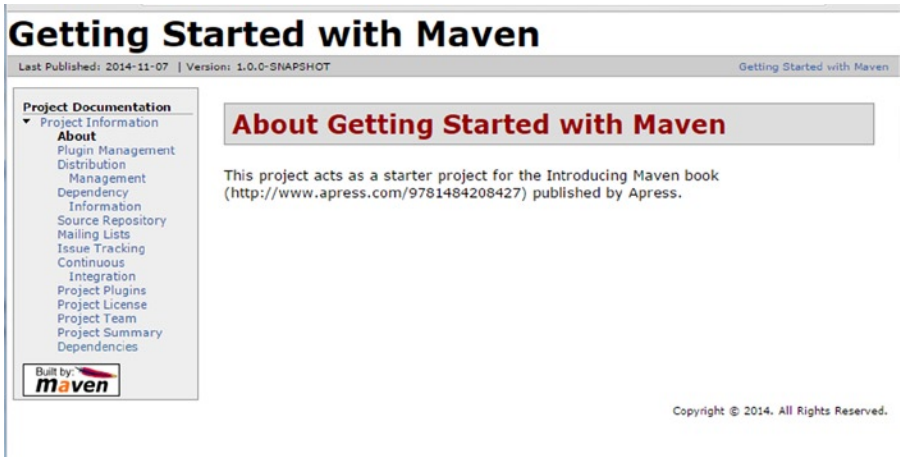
Getting Started with Maven

Last Published: 2014-11-07 | Version: 1.0.0-SNAPSHOT

Getting Started with Maven

Project Documentation
Project Information
About
Plugin Management
Distribution Management
Dependency Information
Source Repository
Mailing Lists
Issue Tracking
Continuous Integration
Project Plugins
Project License
Project Team
Project Summary
Dependencies

Built by: maven

About Getting Started with Maven

This project acts as a starter project for the Introducing Maven book (http://www.apress.com/9781484208427) published by Apress.

Copyright © 2014. All Rights Reserved.